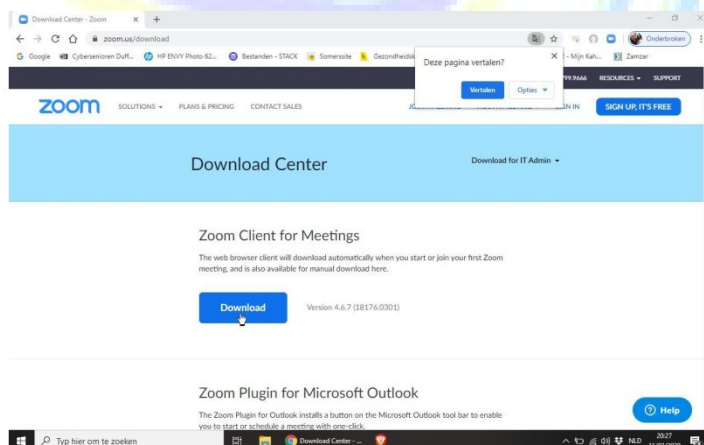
Download Center - Zoom
zoom.us/download
Google Cybersenioren Duff... HP ENVY Photo 62... Bestanden - STACK Somerssite Gezondheidsk... - Mijn Kah... Zamzar
Onderbroken
Deze pagina vertalen?
Vertalen Opties
.799.9666 RESOURCES SUPPORT
zoom SOLUTIONS PLANS & PRICING CONTACT SALES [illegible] SIGN IN SIGN UP, IT'S FREE

Download Center
Download for IT Admin

Zoom Client for Meetings
The web browser client will download automatically when you start or join your first Zoom meeting, and is also available for manual download here.
Download
Version 4.6.7 (18176.0301)

Zoom Plugin for Microsoft Outlook
The Zoom Plugin for Outlook installs a button on the Microsoft Outlook tool bar to enable you to start or schedule a meeting with one-click.

Help
Typ hier om te zoeken
Download Center - ...
NLD 20:27